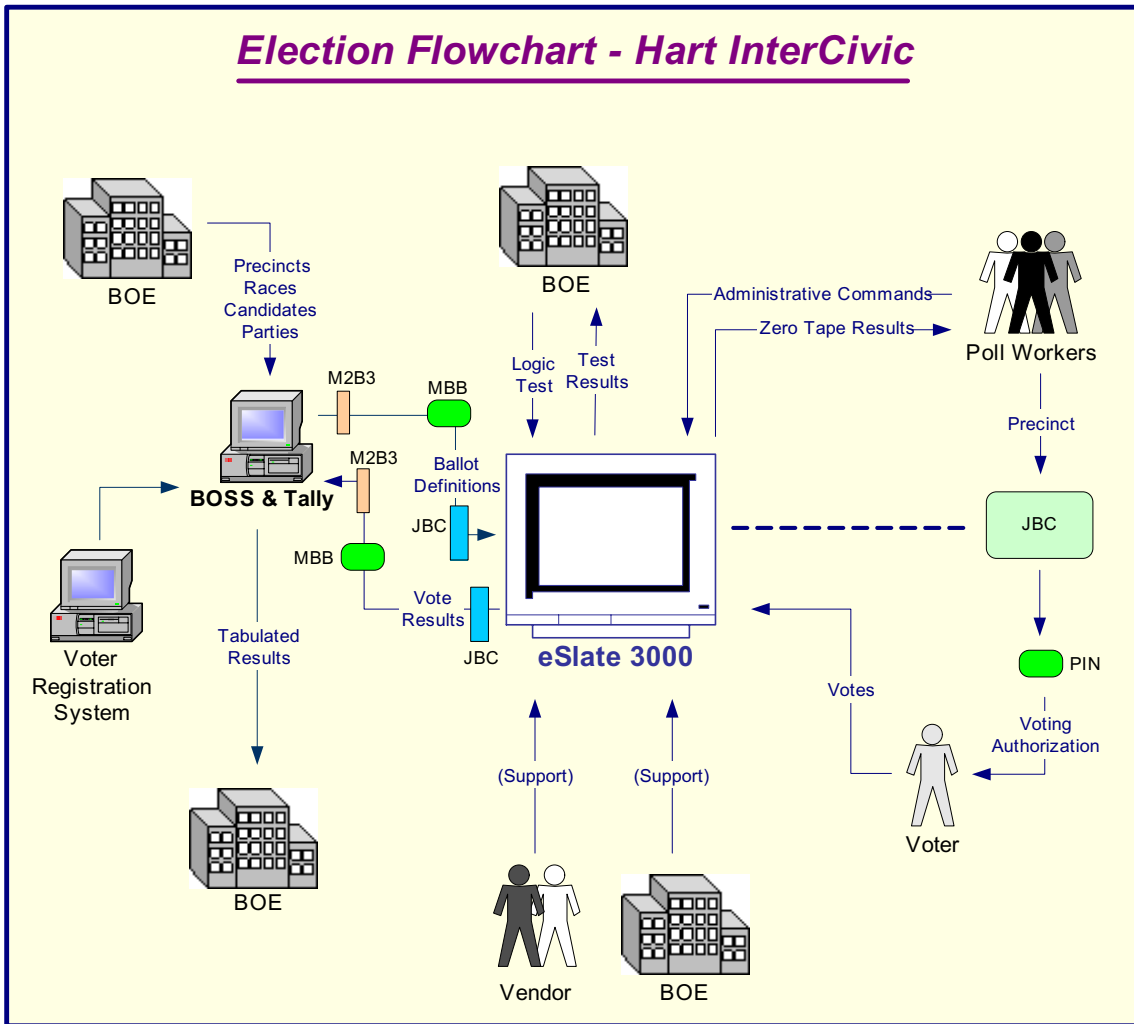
Election Flowchart - Hart InterCivic

BOE

Precincts
Races
Candidates
Parties

BOE

Administrative Commands

Zero Tape Results

Poll Workers

M2B3

MBB

Logic Test

Test Results

Precinct

M2B3

Ballot Definitions

BOSS & Tally

JBC

JBC

MBB

Vote Results

JBC

eSlate 3000

PIN

Voter Registration System

Tabulated Results

Votes

Voting Authorization

(Support)

(Support)

Voter

BOE

Vendor

BOE